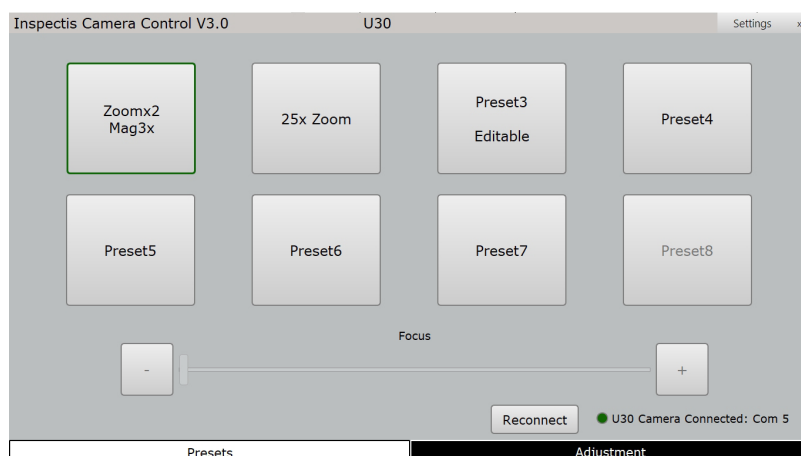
Inspectis Camera Control V3.0 U30 Settings ×

Zoomx2
Mag3x

25x Zoom

Preset3
Editable

Preset4

Preset5

Preset6

Preset7

Preset8

Focus

-

+

Reconnect

U30 Camera Connected: Com 5

Presets

Adjustment